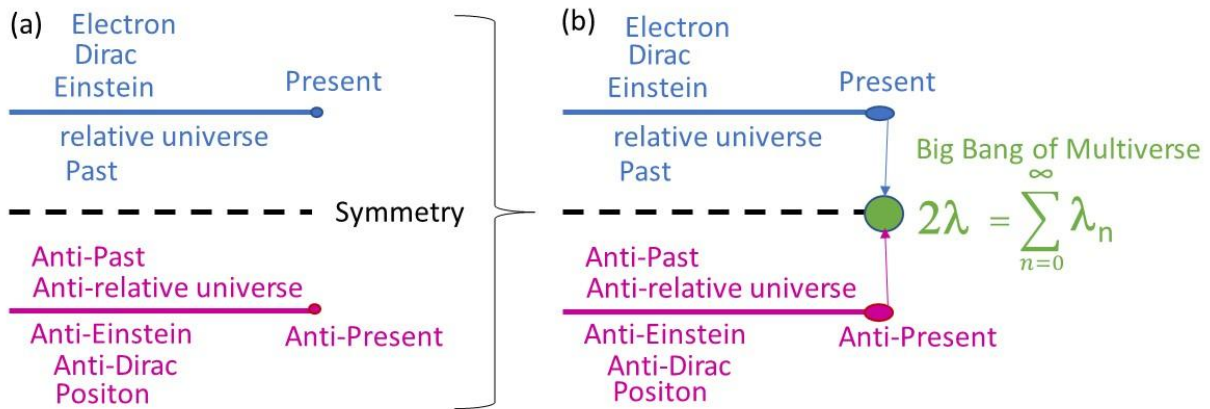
(a)
Electron
Dirac
Einstein
Present
relative universe
Past
Symmetry
Anti-Past
Anti-relative universe
Anti-Einstein
Anti-Present
Anti-Dirac
Positon

(b)
Electron
Dirac
Einstein
Present
relative universe
Past
Big Bang of Multiverse
$2\lambda = \sum_{n=0}^{\infty} \lambda_n$
Anti-Past
Anti-relative universe
Anti-Einstein
Anti-Present
Anti-Dirac
Positon